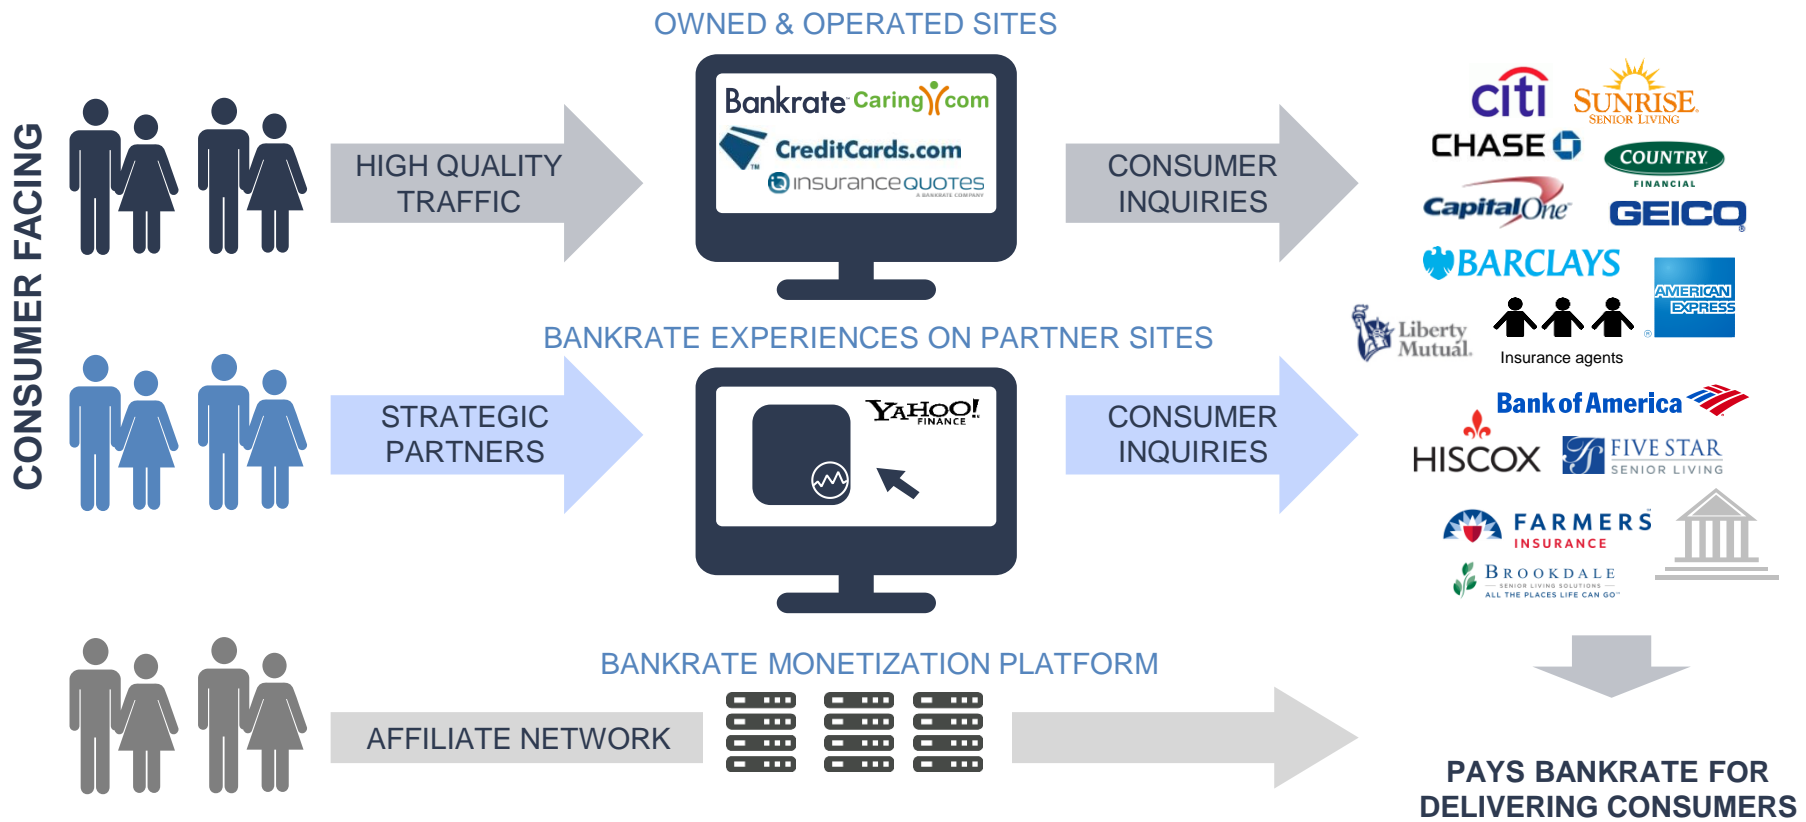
CONSUMER FACING

OWNED & OPERATED SITES

HIGH QUALITY TRAFFIC

Bankrate Caring.com

CreditCards.com

insuranceQUOTES

A BANKRATE COMPANY

CONSUMER INQUIRIES

citi SUNRISE SENIOR LIVING

CHASE

COUNTRY FINANCIAL

CapitalOne

GEICO

BARCLAYS

AMERICAN EXPRESS

Liberty Mutual.

Insurance agents

BANKRATE EXPERIENCES ON PARTNER SITES

STRATEGIC PARTNERS

YAHOO! FINANCE

CONSUMER INQUIRIES

Bank of America

HISCOX

FIVE STAR SENIOR LIVING

FARMERS INSURANCE

BROOKDALE SENIOR LIVING SOLUTIONS ALL THE PLACES LIFE CAN GO

BANKRATE MONETIZATION PLATFORM

AFFILIATE NETWORK

PAYS BANKRATE FOR DELIVERING CONSUMERS